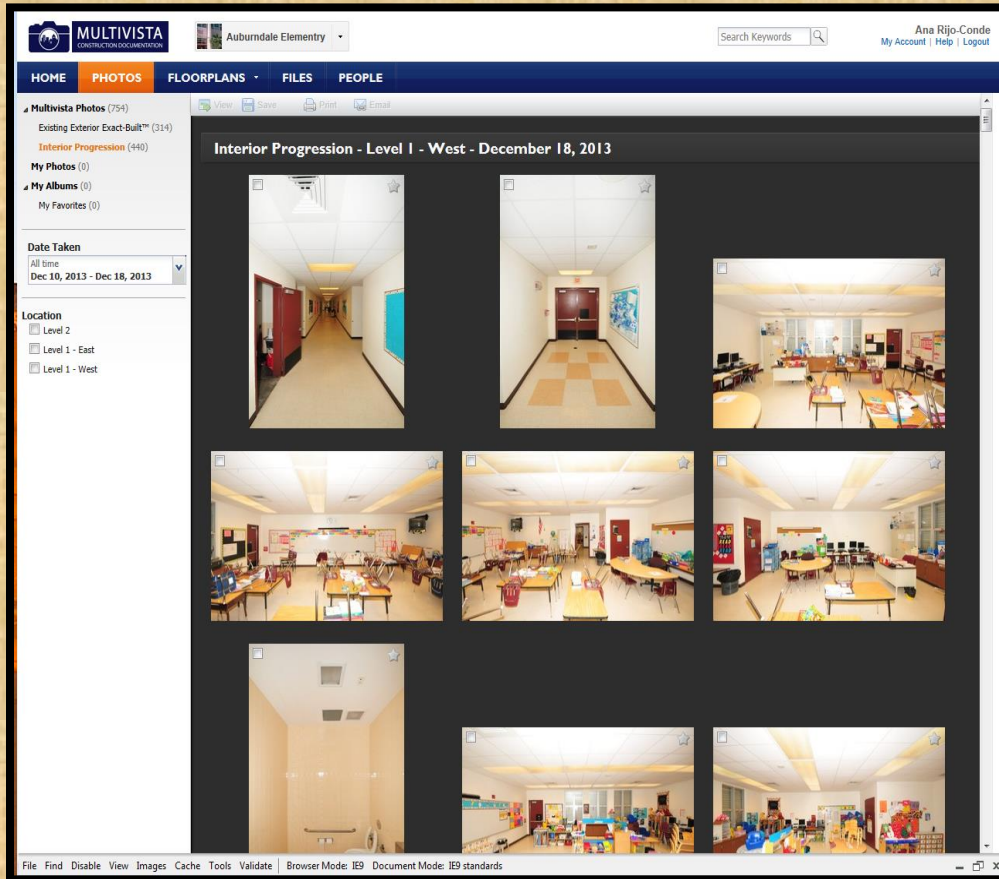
MULTIVISTA
CONSTRUCTION DOCUMENTATION

Auburndale Elementry

Search Keywords

Ana Rijo-Conde
My Account | Help | Logout

HOME PHOTOS FLOORPLANS FILES PEOPLE

Multivista Photos (754)
Existing Exterior Exact-Built™ (314)
Interior Progression (440)
My Photos (0)
My Albums (0)
My Favorites (0)

Date Taken
All time
Dec 10, 2013 - Dec 18, 2013

Location
Level 2
Level 1 - East
Level 1 - West

View Save Print Email

Interior Progression - Level 1 - West - December 18, 2013

File Find Disable View Images Cache Tools Validate | Browser Mode: IE9 Document Mode: IE9 standards